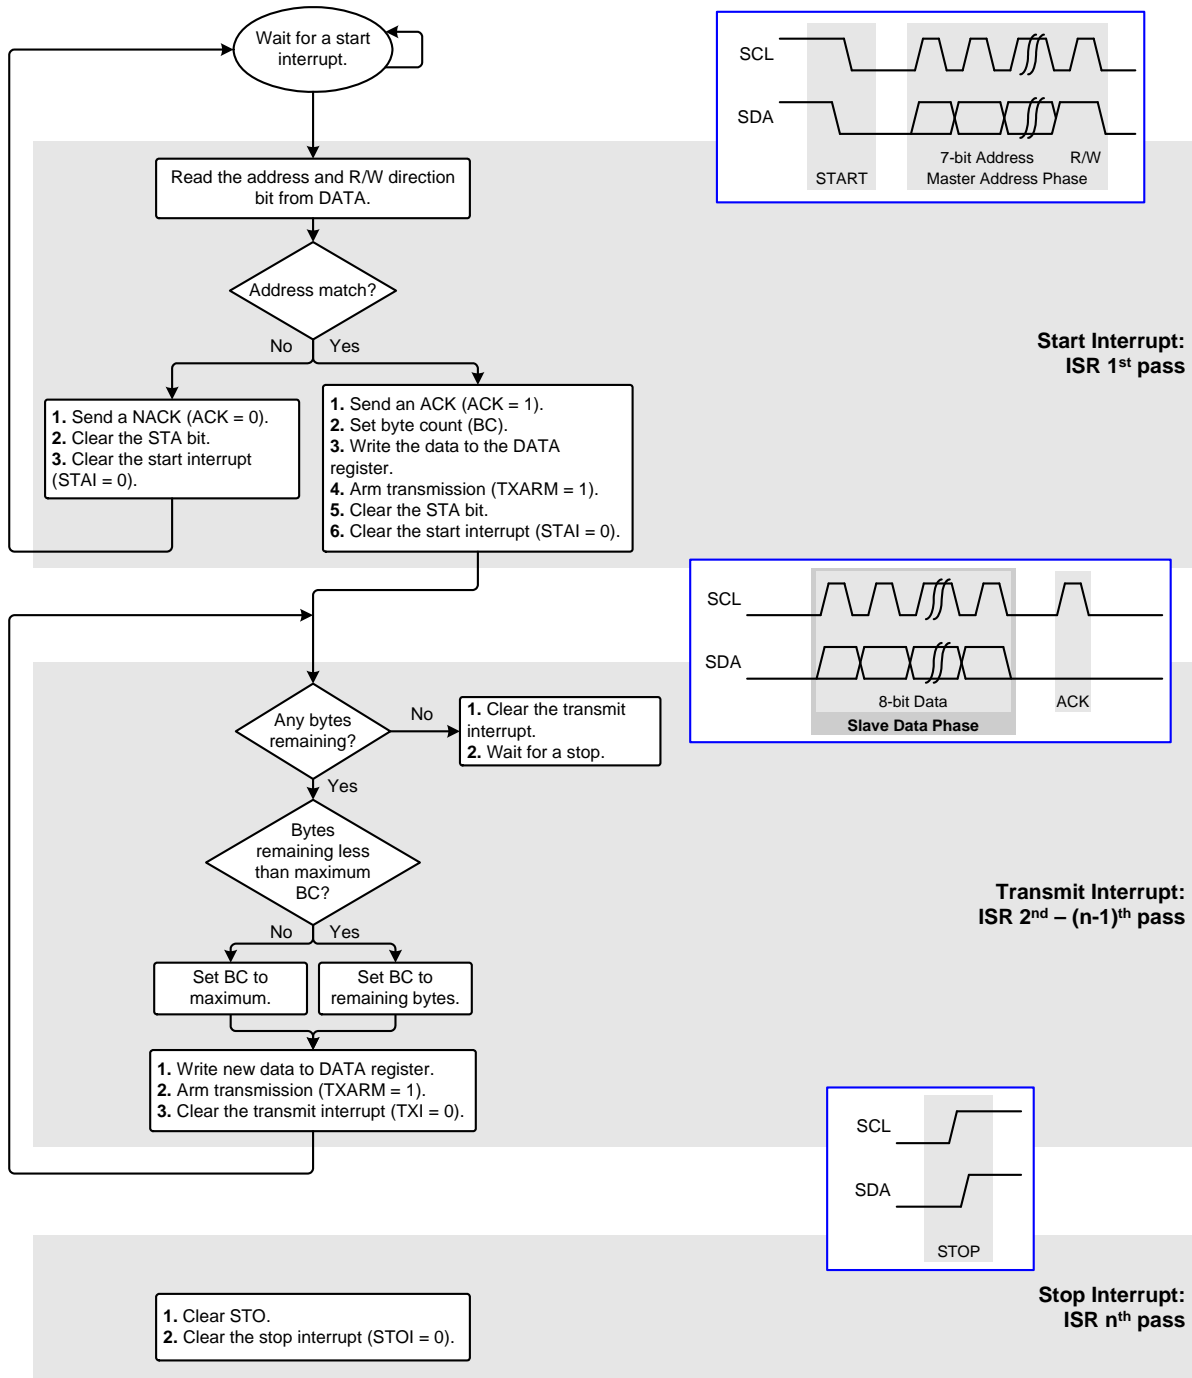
Wait for a start interrupt.

SCL

SDA

START

7-bit Address R/W
Master Address Phase

Read the address and R/W direction bit from DATA.

Address match?

No Yes

Start Interrupt:
ISR 1$^{st}$ pass

1. Send a NACK (ACK = 0).
2. Clear the STA bit.
3. Clear the start interrupt (STAI = 0).

1. Send an ACK (ACK = 1).
2. Set byte count (BC).
3. Write the data to the DATA register.
4. Arm transmission (TXARM = 1).
5. Clear the STA bit.
6. Clear the start interrupt (STAI = 0).

SCL

SDA

8-bit Data
Slave Data Phase

ACK

Any bytes remaining?

No

1. Clear the transmit interrupt.
2. Wait for a stop.

Yes

Bytes remaining less than maximum BC?

Transmit Interrupt:
ISR 2$^{nd}$ – (n-1)$^{th}$ pass

No Yes

Set BC to maximum.

Set BC to remaining bytes.

1. Write new data to DATA register.
2. Arm transmission (TXARM = 1).
3. Clear the transmit interrupt (TXI = 0).

SCL

SDA

STOP

Stop Interrupt:
ISR n$^{th}$ pass

1. Clear STO.
2. Clear the stop interrupt (STOI = 0).